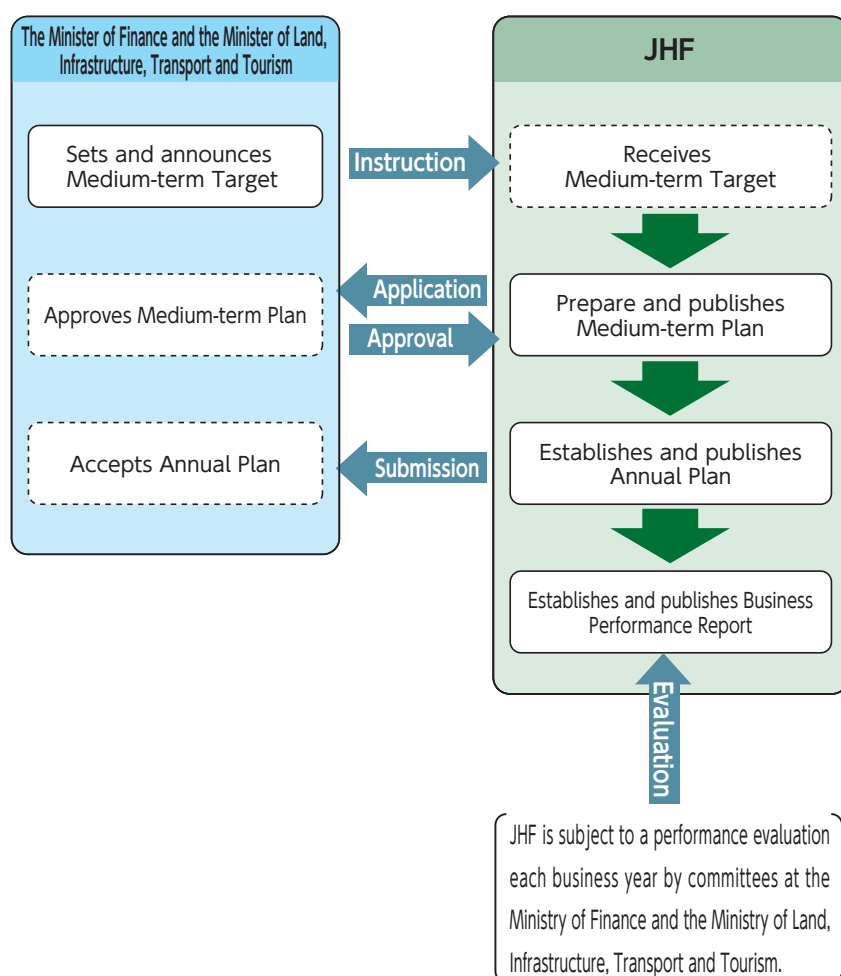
The Minister of Finance and the Minister of Land, Infrastructure, Transport and Tourism

Sets and announces Medium-term Target

Approves Medium-term Plan

Accepts Annual Plan

Instruction

Application

Approval

Submission

JHF

Receives Medium-term Target

Prepare and publishes Medium-term Plan

Establishes and publishes Annual Plan

Establishes and publishes Business Performance Report

Evaluation

JHF is subject to a performance evaluation each business year by committees at the Ministry of Finance and the Ministry of Land, Infrastructure, Transport and Tourism.